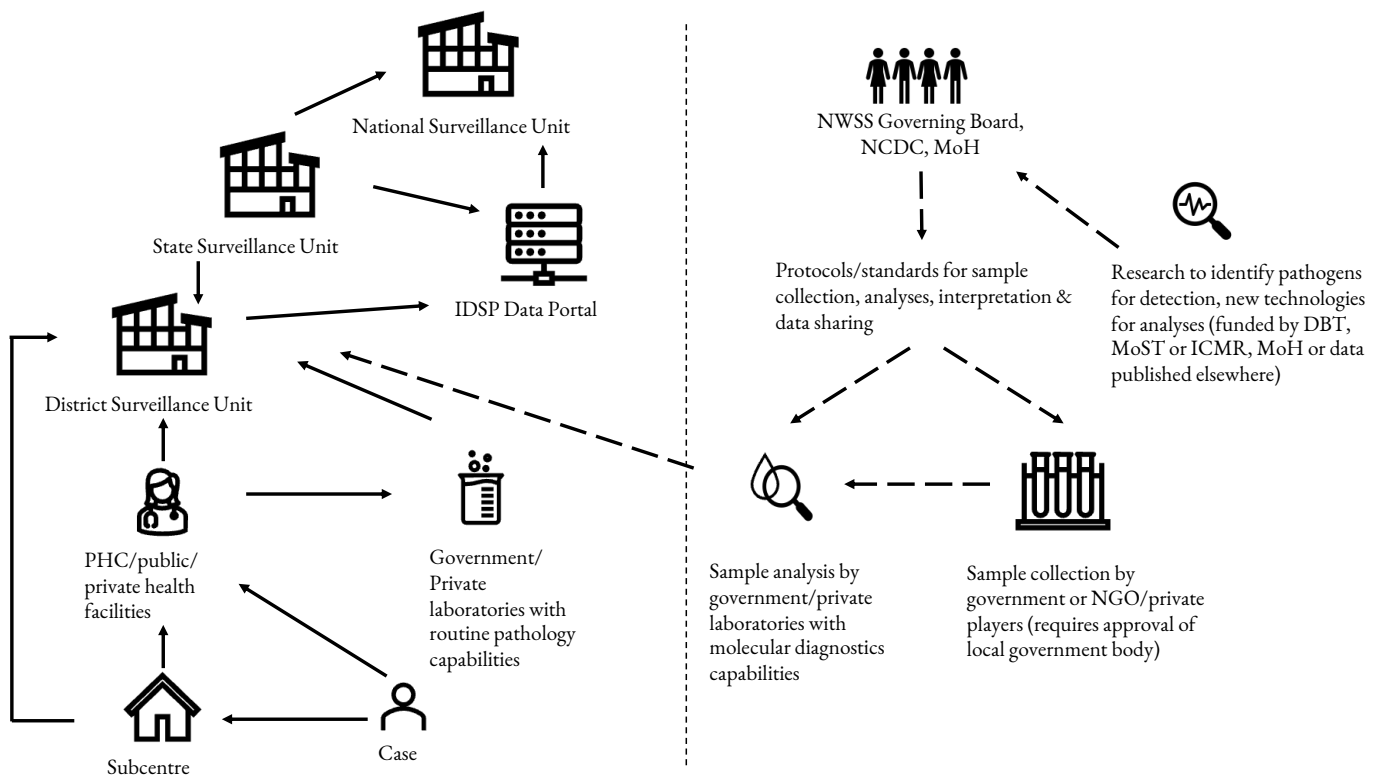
National Surveillance Unit

State Surveillance Unit

IDSP Data Portal

District Surveillance Unit

PHC/public/private health facilities

Government/ Private laboratories with routine pathology capabilities

Subcentre

Case

NWSS Governing Board, NCDC, MoH

Protocols/standards for sample collection, analyses, interpretation & data sharing

Research to identify pathogens for detection, new technologies for analyses (funded by DBT, MoST or ICMR, MoH or data published elsewhere)

Sample analysis by government/private laboratories with molecular diagnostics capabilities

Sample collection by government or NGO/private players (requires approval of local government body)